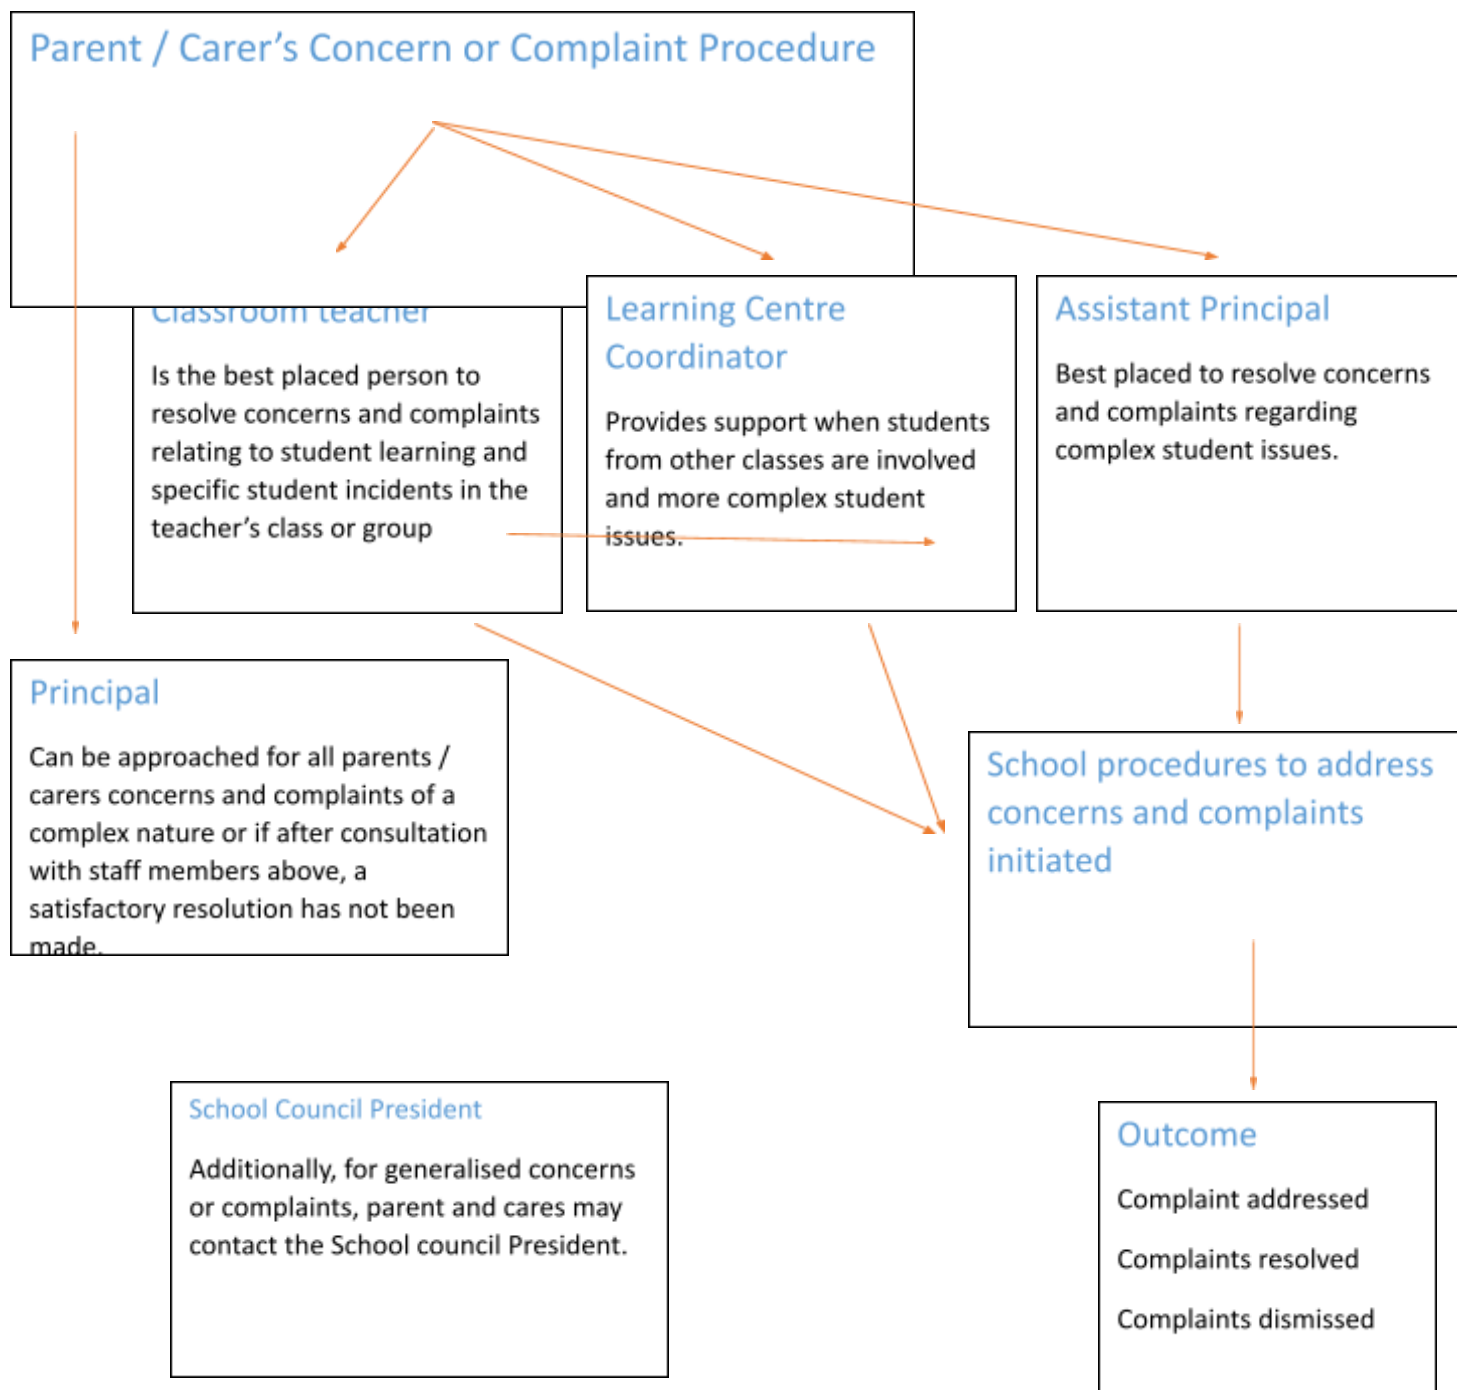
Parent / Carer's Concern or Complaint Procedure

Classroom teacher

Is the best placed person to resolve concerns and complaints relating to student learning and specific student incidents in the teacher's class or group

Learning Centre Coordinator

Provides support when students from other classes are involved and more complex student issues.

Assistant Principal

Best placed to resolve concerns and complaints regarding complex student issues.

Principal

Can be approached for all parents / carers concerns and complaints of a complex nature or if after consultation with staff members above, a satisfactory resolution has not been made.

School procedures to address concerns and complaints initiated

School Council President

Additionally, for generalised concerns or complaints, parent and cares may contact the School council President.

Outcome

Complaint addressed

Complaints resolved

Complaints dismissed